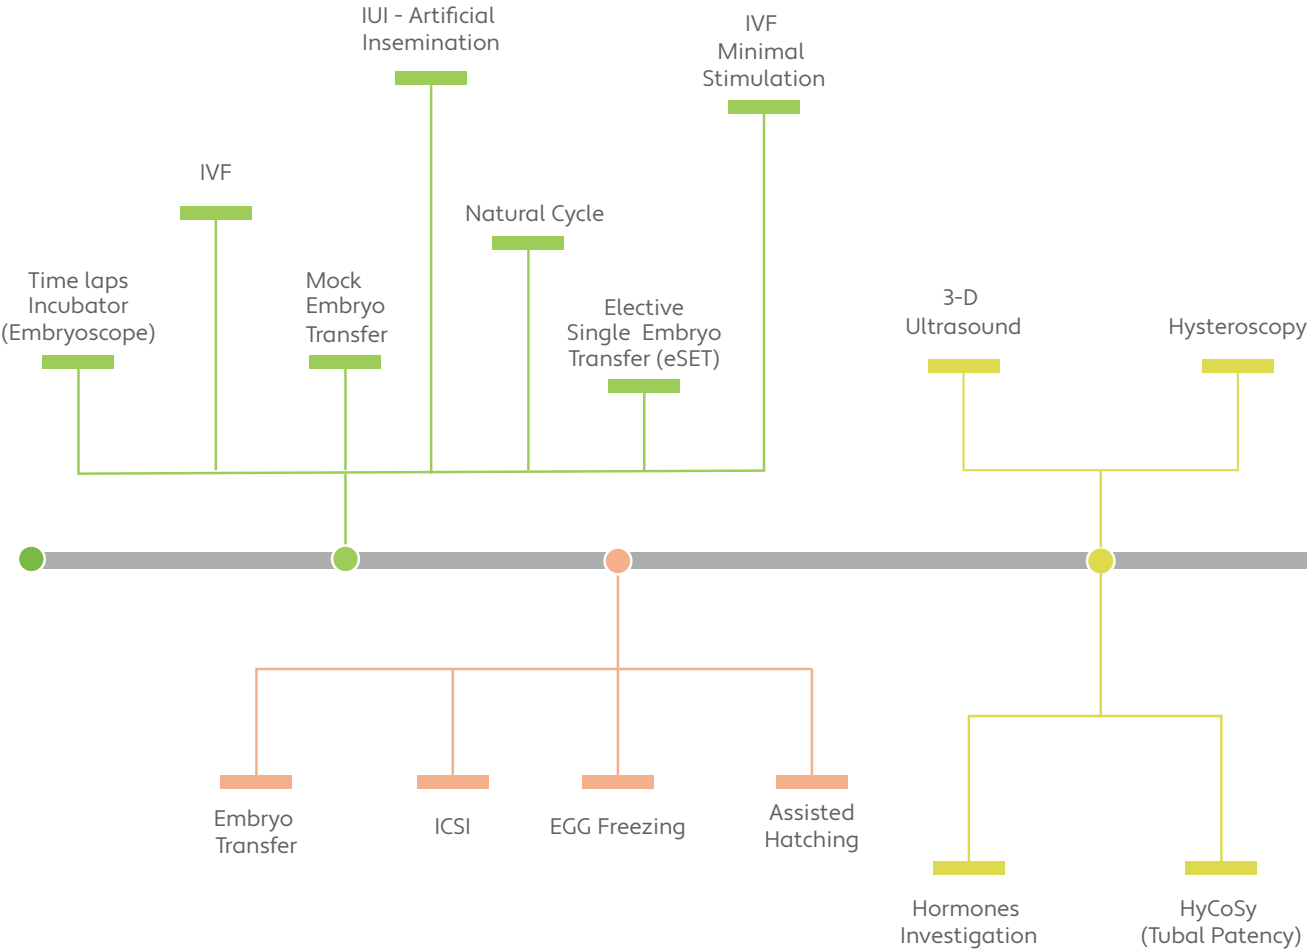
IUI - Artificial Insemination

IVF Minimal Stimulation

IVF

Natural Cycle

Time laps Incubator (Embryoscope)

Mock Embryo Transfer

Elective Single Embryo Transfer (eSET)

3-D Ultrasound

Hysteroscopy

Embryo Transfer

ICSI

EGG Freezing

Assisted Hatching

Hormones Investigation

HyCoSy (Tubal Patency)